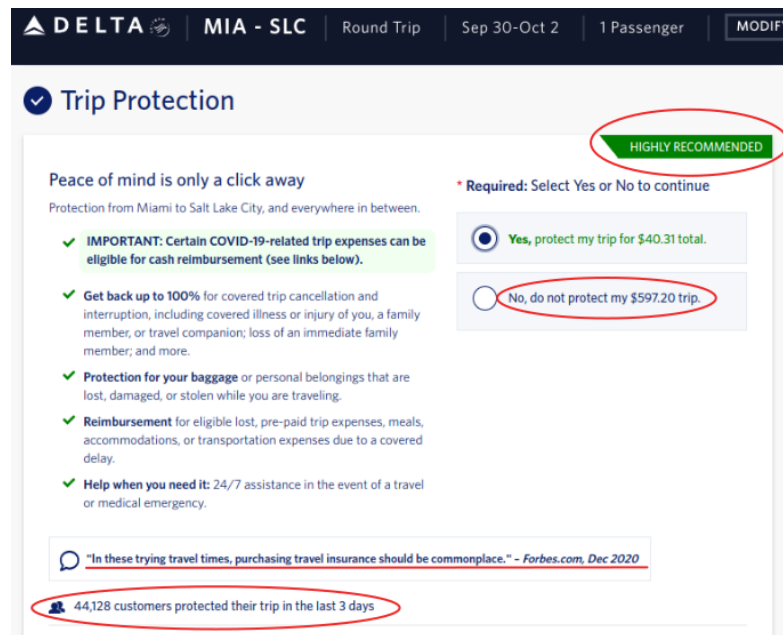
DELTA | MIA - SLC | Round Trip | Sep 30-Oct 2 | 1 Passenger | MODIF

Trip Protection

HIGHLY RECOMMENDED

Peace of mind is only a click away

Protection from Miami to Salt Lake City, and everywhere in between.

IMPORTANT: Certain COVID-19-related trip expenses can be eligible for cash reimbursement (see links below).

Get back up to 100% for covered trip cancellation and interruption, including covered illness or injury of you, a family member, or travel companion; loss of an immediate family member; and more.

Protection for your baggage or personal belongings that are lost, damaged, or stolen while you are traveling.

Reimbursement for eligible lost, pre-paid trip expenses, meals, accommodations, or transportation expenses due to a covered delay.

Help when you need it: 24/7 assistance in the event of a travel or medical emergency.

* Required: Select Yes or No to continue

Yes, protect my trip for $40.31 total.

No, do not protect my $597.20 trip.

"In these trying travel times, purchasing travel insurance should be commonplace." – Forbes.com, Dec 2020

44,128 customers protected their trip in the last 3 days